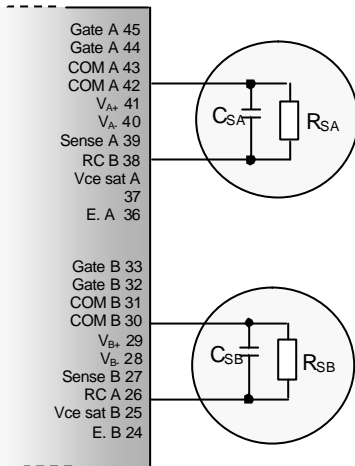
Gate A 45
Gate A 44
COM A 43
COM A 42
$V_{A+}$ 41
$V_{A-}$ 40
Sense A 39
RC B 38
Vce sat A 37
E. A 36

Gate B 33
Gate B 32
COM B 31
COM B 30
$V_{B+}$ 29
$V_{B-}$ 28
Sense B 27
RC A 26
Vce sat B 25
E. B 24

$C_{SA}$
$R_{SA}$
$C_{SB}$
$R_{SB}$